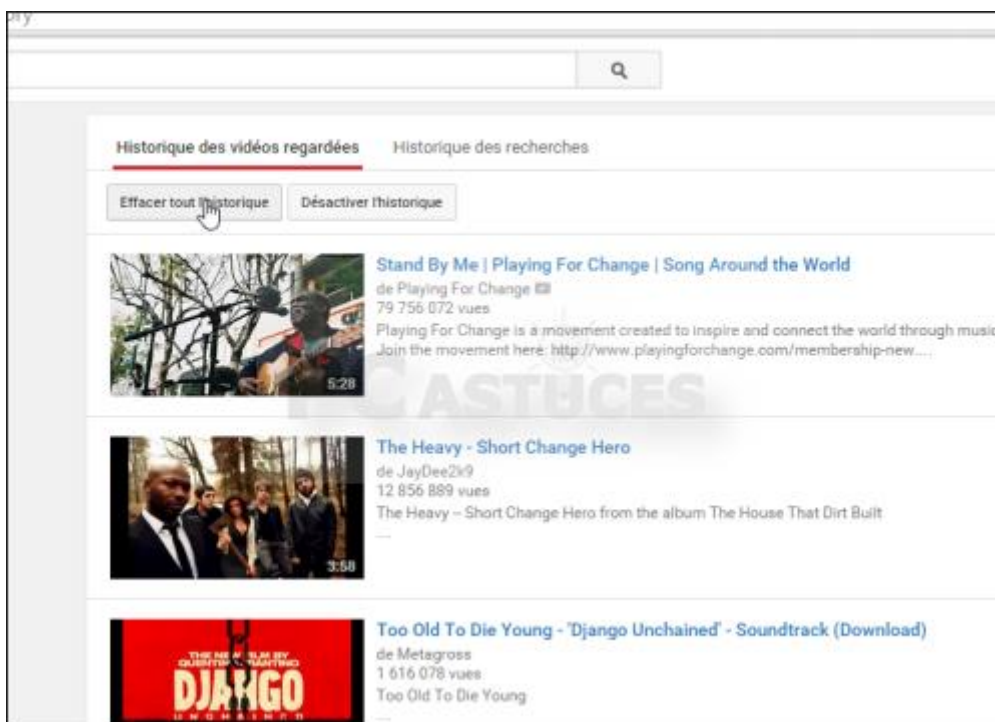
Historique des vidéos regardées

Historique des recherches

Effacer tout l'historique

Désactiver l'historique

5:28

Stand By Me | Playing For Change | Song Around the World

de Playing For Change

79 756 072 vues

Playing For Change is a movement created to inspire and connect the world through musi

Join the movement here: http://www.playingforchange.com/membership-new....

PC ASTUCES

3:58

The Heavy - Short Change Hero

de JayDee2k9

12 856 889 vues

The Heavy – Short Change Hero from the album The House That Dirt Built

...

THE NEW FILM BY QUENTIN TARANTINO

DJANGO

UNCHAINED

Too Old To Die Young - 'Django Unchained' - Soundtrack (Download)

de Metagross

1 616 078 vues

Too Old To Die Young

...